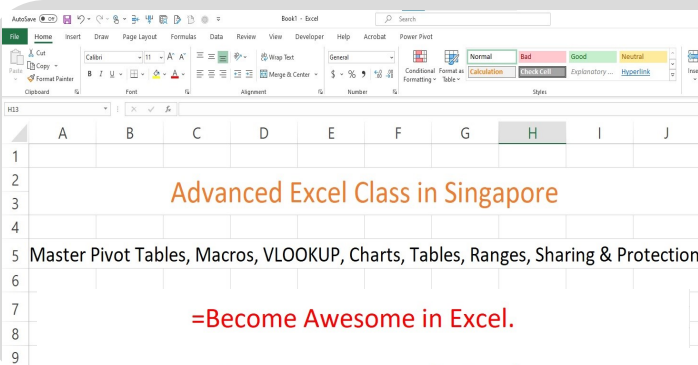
AutoSave Off Book1 - Excel Search

File Home Insert Draw Page Layout Formulas Data Review View Developer Help Acrobat Power Pivot

Paste Cut Copy Format Painter Clipboard

Calibri 11 A A B I U Font

Wrap Text Merge & Center Alignment

General $ % 9 Number

Conditional Formatting Format as Table

Normal Bad Good Neutral Calculation Check Cell Explanatory ... Hyperlink Styles

Inse

H13 fx

| | A | B | C | D | E | F | G | H | I | J |
|---|---|---|---|---|---|---|---|---|---|---|
| 1 | | | | | | | | | | |
| 2 | | | | | | | | | | |
| 3 | | | | | | | | | | |
| 4 | | | | | | | | | | |
| 5 | | | | | | | | | | |
| 6 | | | | | | | | | | |
| 7 | | | | | | | | | | |
| 8 | | | | | | | | | | |
| 9 | | | | | | | | | | |

Advanced Excel Class in Singapore

Master Pivot Tables, Macros, VLOOKUP, Charts, Tables, Ranges, Sharing & Protection

=Become Awesome in Excel.